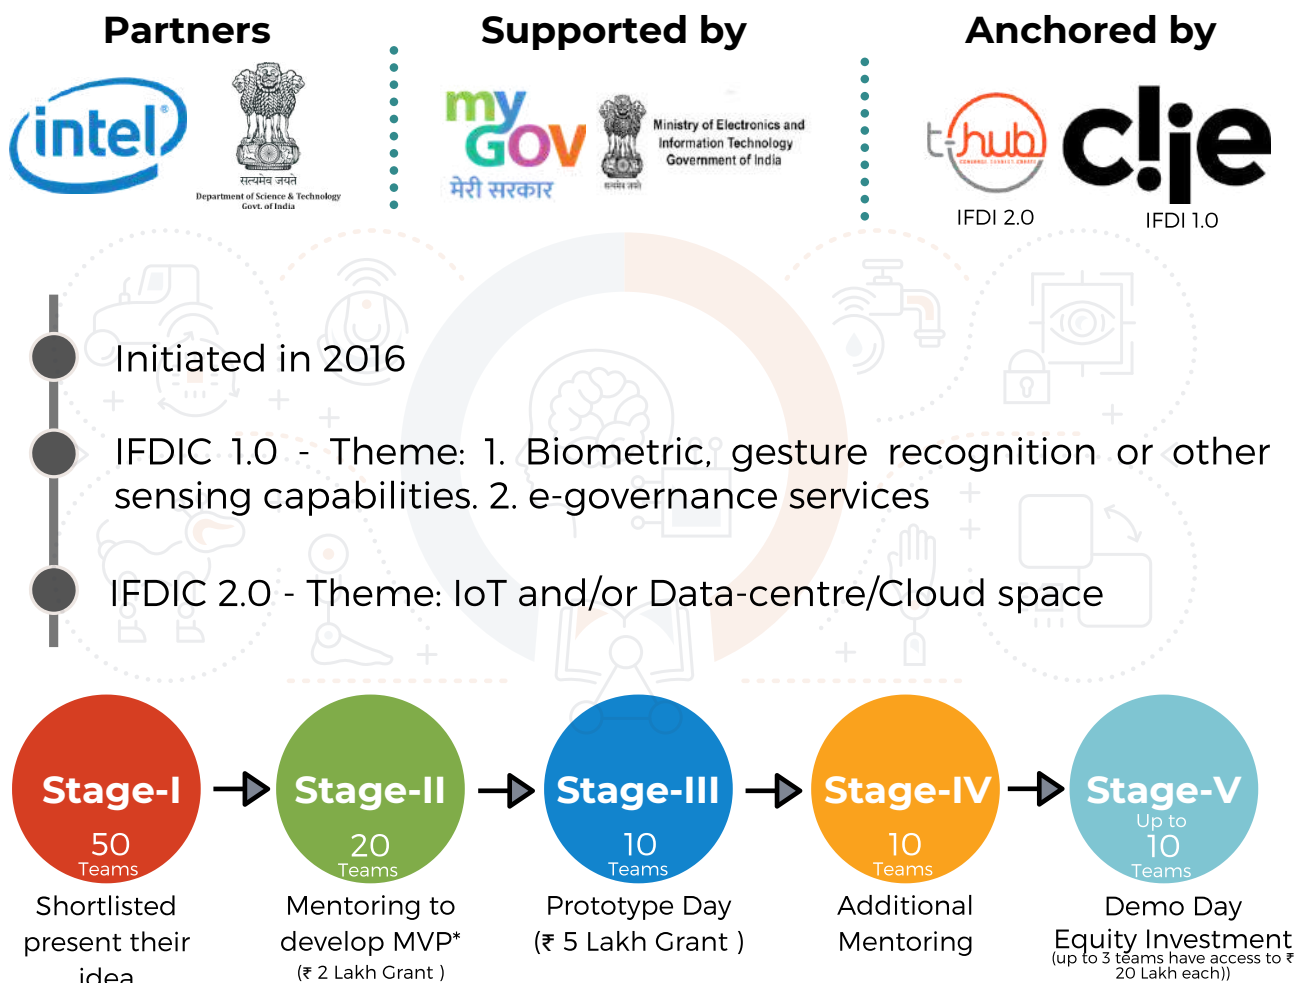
Partners

intel

सत्यमेव जयते
Department of Science & Technology
Govt. of India

Supported by

my GOV
मेरी सरकार

Ministry of Electronics and Information Technology
Government of India
सत्यमेव जयते

Anchored by

t-hub

IFDI 2.0

c!ie

IFDI 1.0

Initiated in 2016

IFDIC 1.0 - Theme: 1. Biometric, gesture recognition or other sensing capabilities. 2. e-governance services

IFDIC 2.0 - Theme: IoT and/or Data-centre/Cloud space

Stage-I
50
Teams
Shortlisted present their idea

Stage-II
20
Teams
Mentoring to develop MVP*
(₹ 2 Lakh Grant )

Stage-III
10
Teams
Prototype Day
(₹ 5 Lakh Grant )

Stage-IV
10
Teams
Additional Mentoring

Stage-V
Up to
10
Teams
Demo Day
Equity Investment
(up to 3 teams have access to ₹ 20 Lakh each))